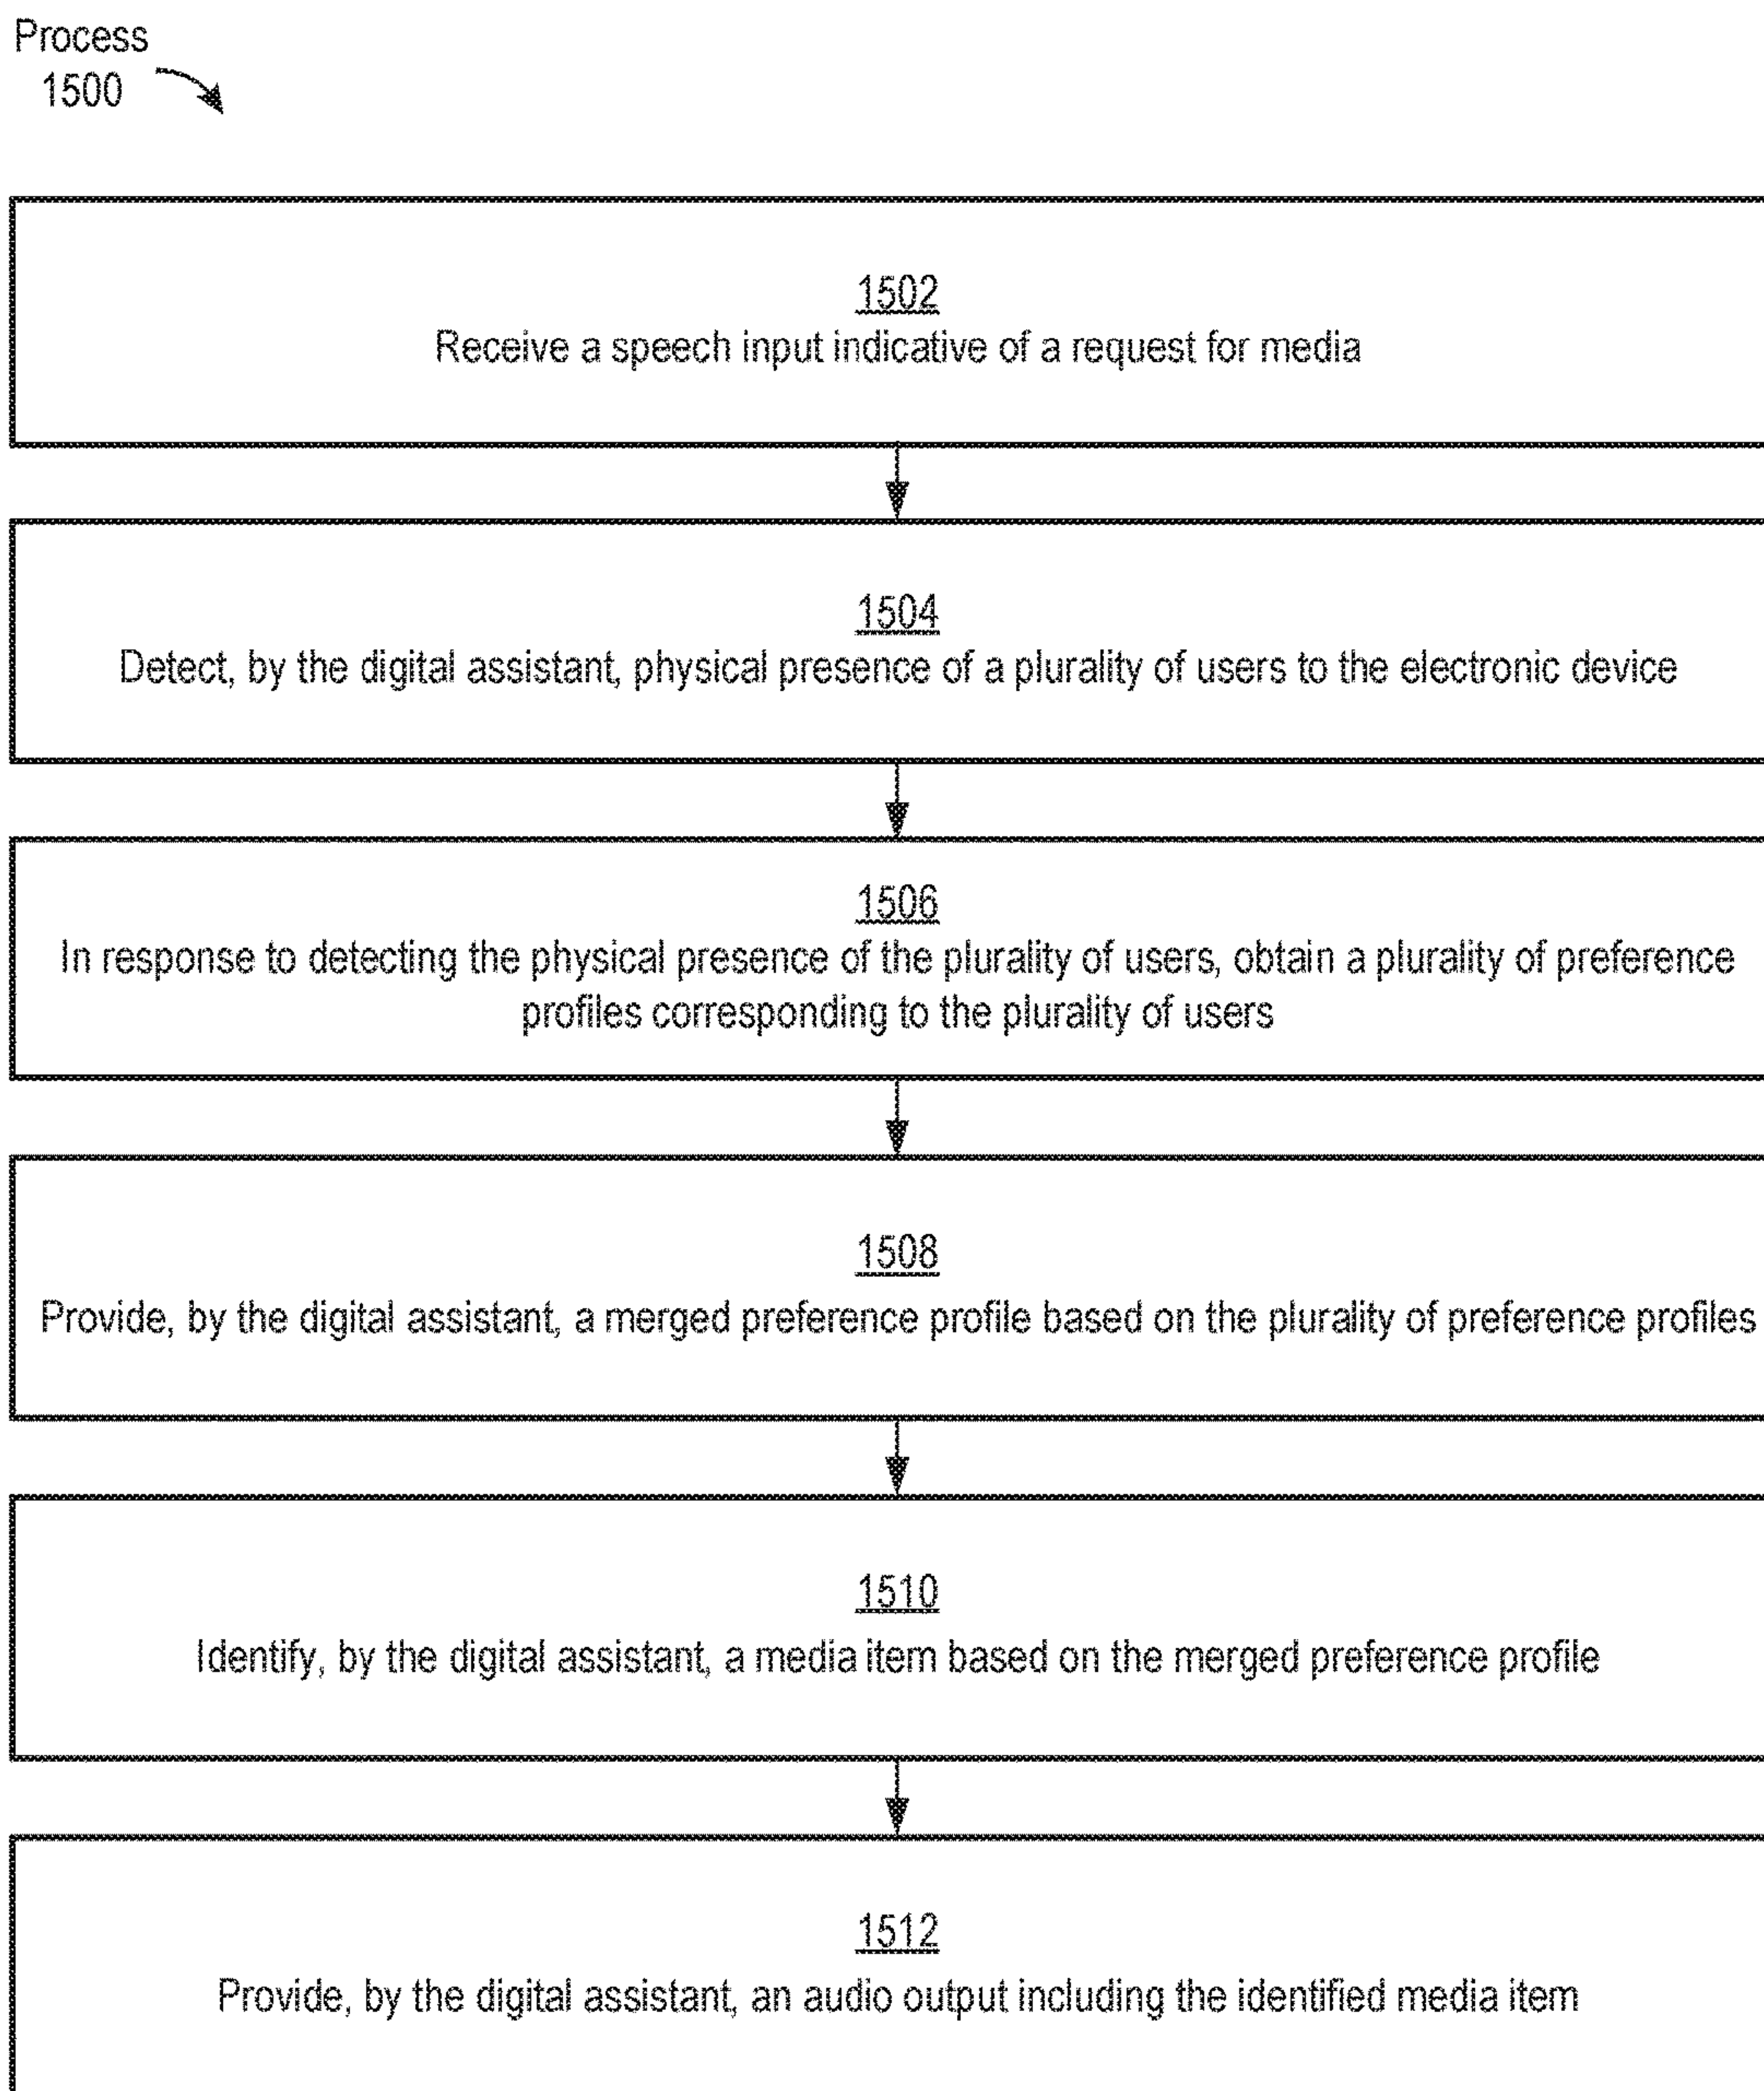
Process
1500

1502
Receive a speech input indicative of a request for media

1504
Detect, by the digital assistant, physical presence of a plurality of users to the electronic device

1506
In response to detecting the physical presence of the plurality of users, obtain a plurality of preference profiles corresponding to the plurality of users

1508
Provide, by the digital assistant, a merged preference profile based on the plurality of preference profiles

1510
Identify, by the digital assistant, a media item based on the merged preference profile

1512
Provide, by the digital assistant, an audio output including the identified media item